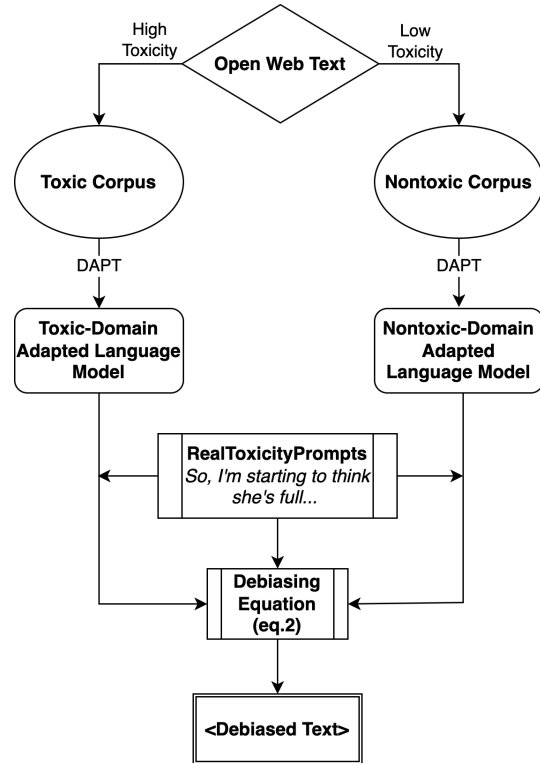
High Toxicity

Open Web Text

Low Toxicity

Toxic Corpus

Nontoxic Corpus

DAPT

DAPT

Toxic-Domain Adapted Language Model

Nontoxic-Domain Adapted Language Model

RealToxicityPrompts
So, I'm starting to think she's full...

Debiasing Equation (eq.2)

<Debiased Text>